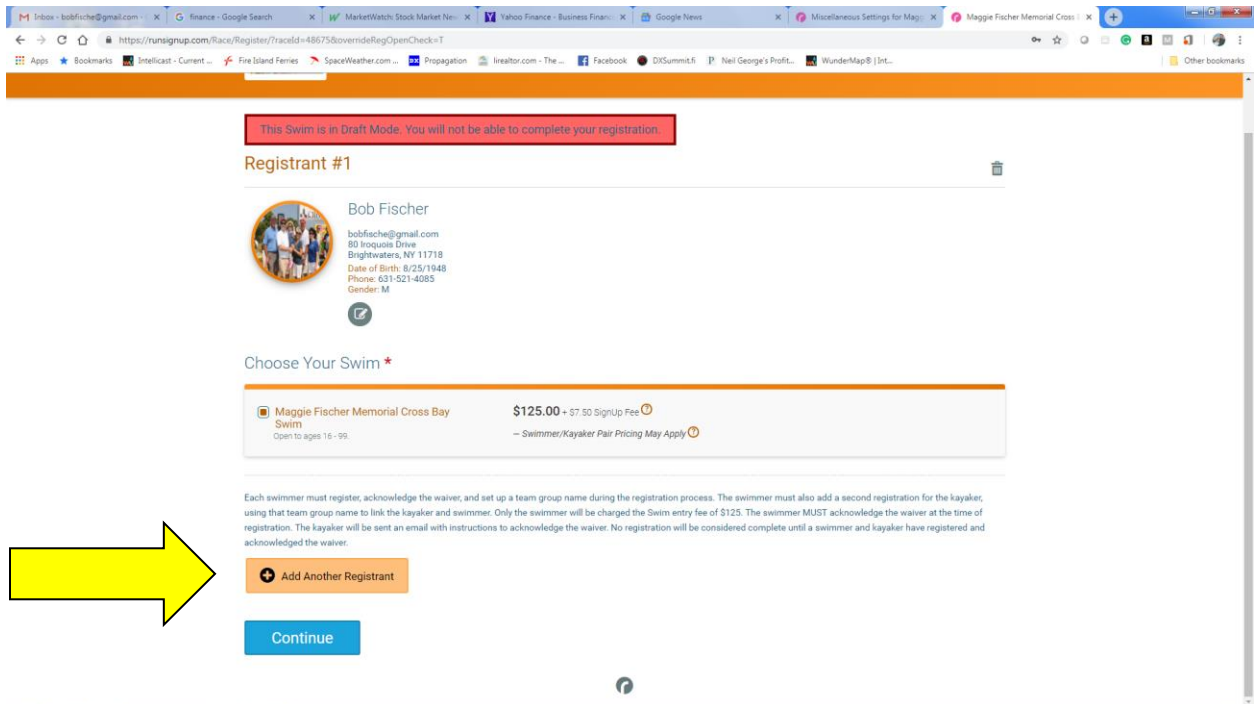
Inbox - bobfische@gmail.com × | finance - Google Search × | MarketWatch: Stock Market New × | Yahoo Finance - Business Financ × | Google News × | Miscellaneous Settings for Magg × | Maggie Fischer Memorial Cross × |

https://runsignup.com/Race/Register/?raceId=48675&overrideRegOpenCheck=T

Apps | Bookmarks | Intellicast - Current ... | Fire Island Ferries | SpaceWeather.com ... | Propagation | lirealtor.com - The ... | Facebook | DXSummit.fi | Neil George's Profit... | WunderMap® | Int... | Other bookmarks

This Swim is in Draft Mode. You will not be able to complete your registration.

Registrant #1

Bob Fischer

bobfische@gmail.com
80 Iroquois Drive
Brightwaters, NY 11718
Date of Birth: 8/25/1948
Phone: 631-521-4085
Gender: M

Choose Your Swim *

Maggie Fischer Memorial Cross Bay Swim
Open to ages 16 - 99.

$125.00 + $7.50 SignUp Fee

– Swimmer/Kayaker Pair Pricing May Apply

Each swimmer must register, acknowledge the waiver, and set up a team group name during the registration process. The swimmer must also add a second registration for the kayaker, using that team group name to link the kayaker and swimmer. Only the swimmer will be charged the Swim entry fee of $125. The swimmer MUST acknowledge the waiver at the time of registration. The kayaker will be sent an email with instructions to acknowledge the waiver. No registration will be considered complete until a swimmer and kayaker have registered and acknowledged the waiver.

Add Another Registrant

Continue